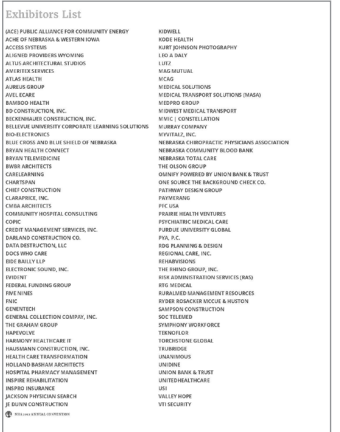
Exhibitors List

(ACE) PUBLIC ALLIANCE FOR COMMUNITY ENERGY
ACHE OF NEBRASKA & WESTERN IOWA
ACCESS SYSTEMS
ALIGNED PROVIDERS WYOMING
ALTUS ARCHITECTURAL STUDIOS
AMERITEK SERVICES
ATLAS HEALTH
AUREUS GROUP
AVEL ECARE
BAMBOO HEALTH
BD CONSTRUCTION, INC.
BECKENHAUER CONSTRUCTION, INC.
BELLEVUE UNIVERSITY CORPORATE LEARNING SOLUTIONS
BIO-ELECTRONICS
BLUE CROSS AND BLUE SHIELD OF NEBRASKA
BRYAN HEALTH CONNECT
BRYAN TELEMEDICINE
BWBR ARCHITECTS
CARELEARNING
CHARTSPAN
CHIEF CONSTRUCTION
CLARAPRICE, INC.
CMBA ARCHITECTS
COMMUNITY HOSPITAL CONSULTING
COPIC
CREDIT MANAGEMENT SERVICES, INC.
DARLAND CONSTRUCTION CO.
DATA DESTRUCTION, LLC
DOCS WHO CARE
EIDE BAILLY LLP
ELECTRONIC SOUND, INC.
EVIDENT
FEDERAL FUNDING GROUP
FIVE NINES
FNIC
GENENTECH
GENERAL COLLECTION COMPANY, INC.
THE GRAHAM GROUP
HAPEVOLVE
HARMONY HEALTHCARE IT
HAUSMANN CONSTRUCTION, INC.
HEALTH CARE TRANSFORMATION
HOLLAND BASHAM ARCHITECTS
HOSPITAL PHARMACY MANAGEMENT
INSPIRE REHABILITATION
INSPRO INSURANCE
JACKSON PHYSICIAN SEARCH
JE DUNN CONSTRUCTION

KIDWELL
KODE HEALTH
KURT JOHNSON PHOTOGRAPHY
LEO A DALY
LUTZ
MAGMUTUAL
MCAG
MEDICAL SOLUTIONS
MEDICAL TRANSPORT SOLUTIONS (MASA)
MEDPRO GROUP
MIDWEST MEDICAL TRANSPORT
MMIC / CONSTELLATION
MURRAY COMPANY
MYVITALZ, INC.
NEBRASKA CHIROPRACTIC PHYSICIANS ASSOCIATION
NEBRASKA COMMUNITY BLOOD BANK
NEBRASKA TOTAL CARE
THE OLSON GROUP
OMNIFY POWERED BY UNION BANK & TRUST
ONE SOURCE THE BACKGROUND CHECK CO.
PATHWAY DESIGN GROUP
PAYMERANG
PFC USA
PRAIRIE HEALTH VENTURES
PSYCHIATRIC MEDICAL CARE
PURDUE UNIVERSITY GLOBAL
PYA, P.C.
RDG PLANNING & DESIGN
REGIONAL CARE, INC.
REHABVISIONS
THE RHINO GROUP, INC.
RISK ADMINISTRATION SERVICES (RAS)
RTG MEDICAL
RURALMED MANAGEMENT RESOURCES
RYDER ROSACKER MCCUE & HUSTON
SAMPSON CONSTRUCTION
SOC TELEMED
SYMPHONY WORKFORCE
TOUCHSTONE GLOBAL
TRUBRIDGE
UNANIMOUS
UNIDINE
UNION BANK & TRUST
UNITEDHEALTHCARE
USI
VALLEY HOPE
VTI SECURITY

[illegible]